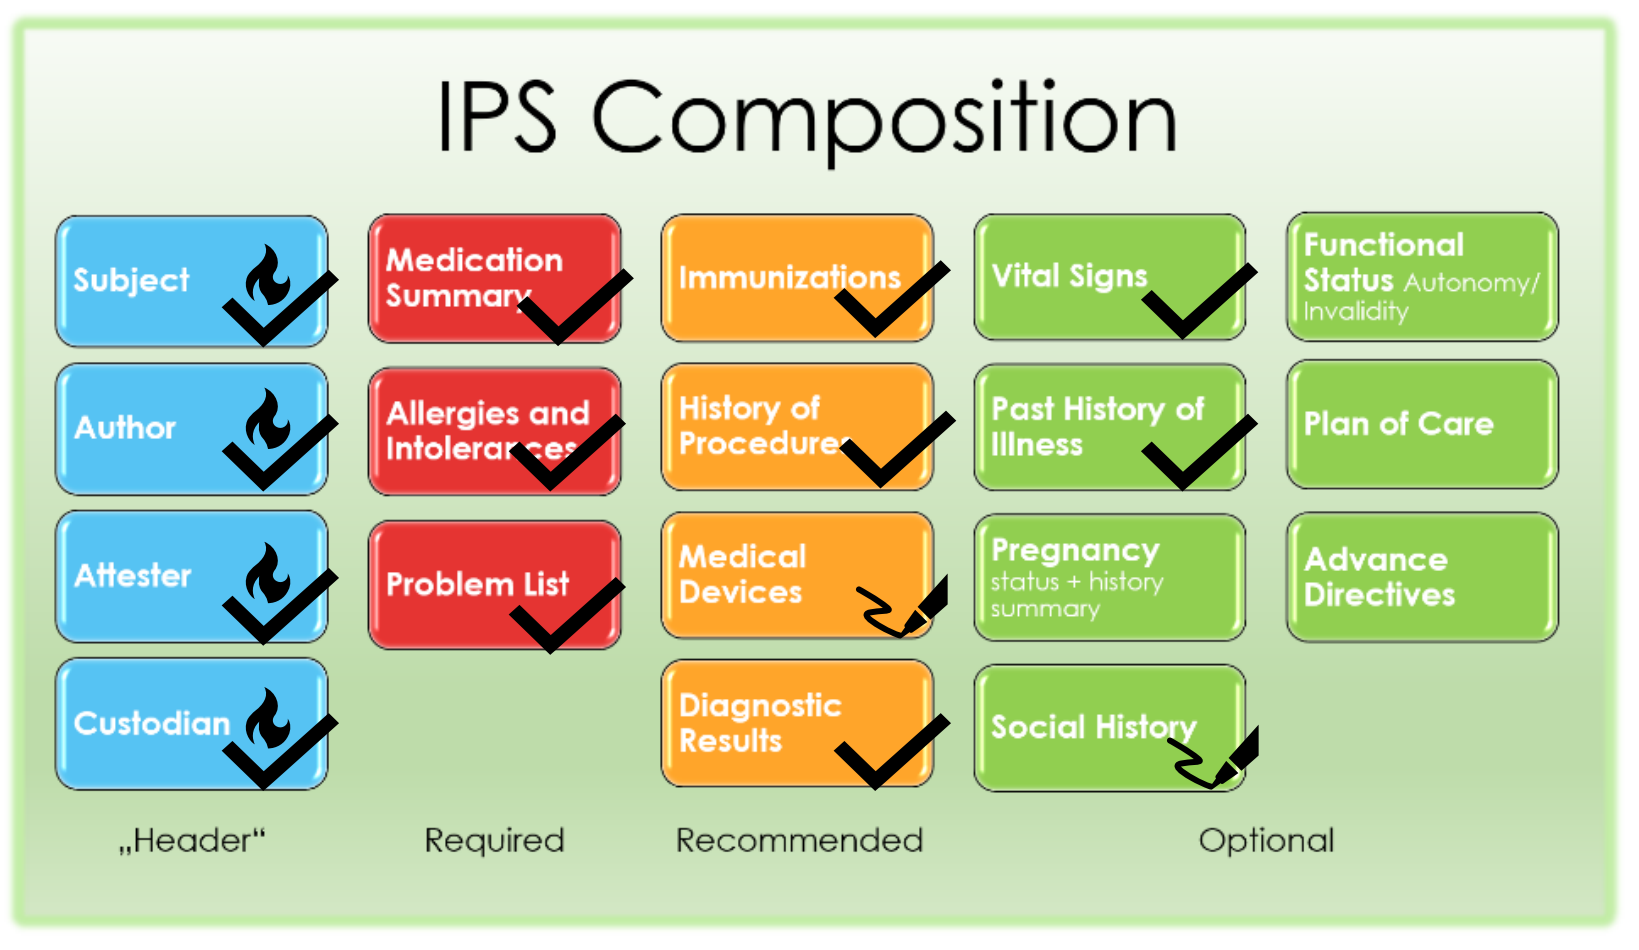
IPS Composition

Subject

Author

Attester

Custodian

Medication Summary

Allergies and Intolerances

Problem List

Immunizations

History of Procedures

Medical Devices

Diagnostic Results

Vital Signs

Past History of Illness

Pregnancy status + history summary

Social History

Functional Status Autonomy/ Invalidity

Plan of Care

Advance Directives

„Header“

Required

Recommended

Optional